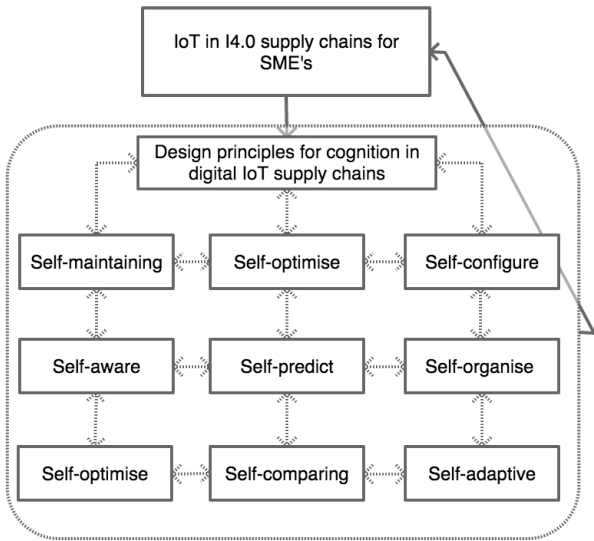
IoT in I4.0 supply chains for SME's

Design principles for cognition in digital IoT supply chains

Self-maintaining

Self-optimise

Self-configure

Self-aware

Self-predict

Self-organise

Self-optimise

Self-comparing

Self-adaptive